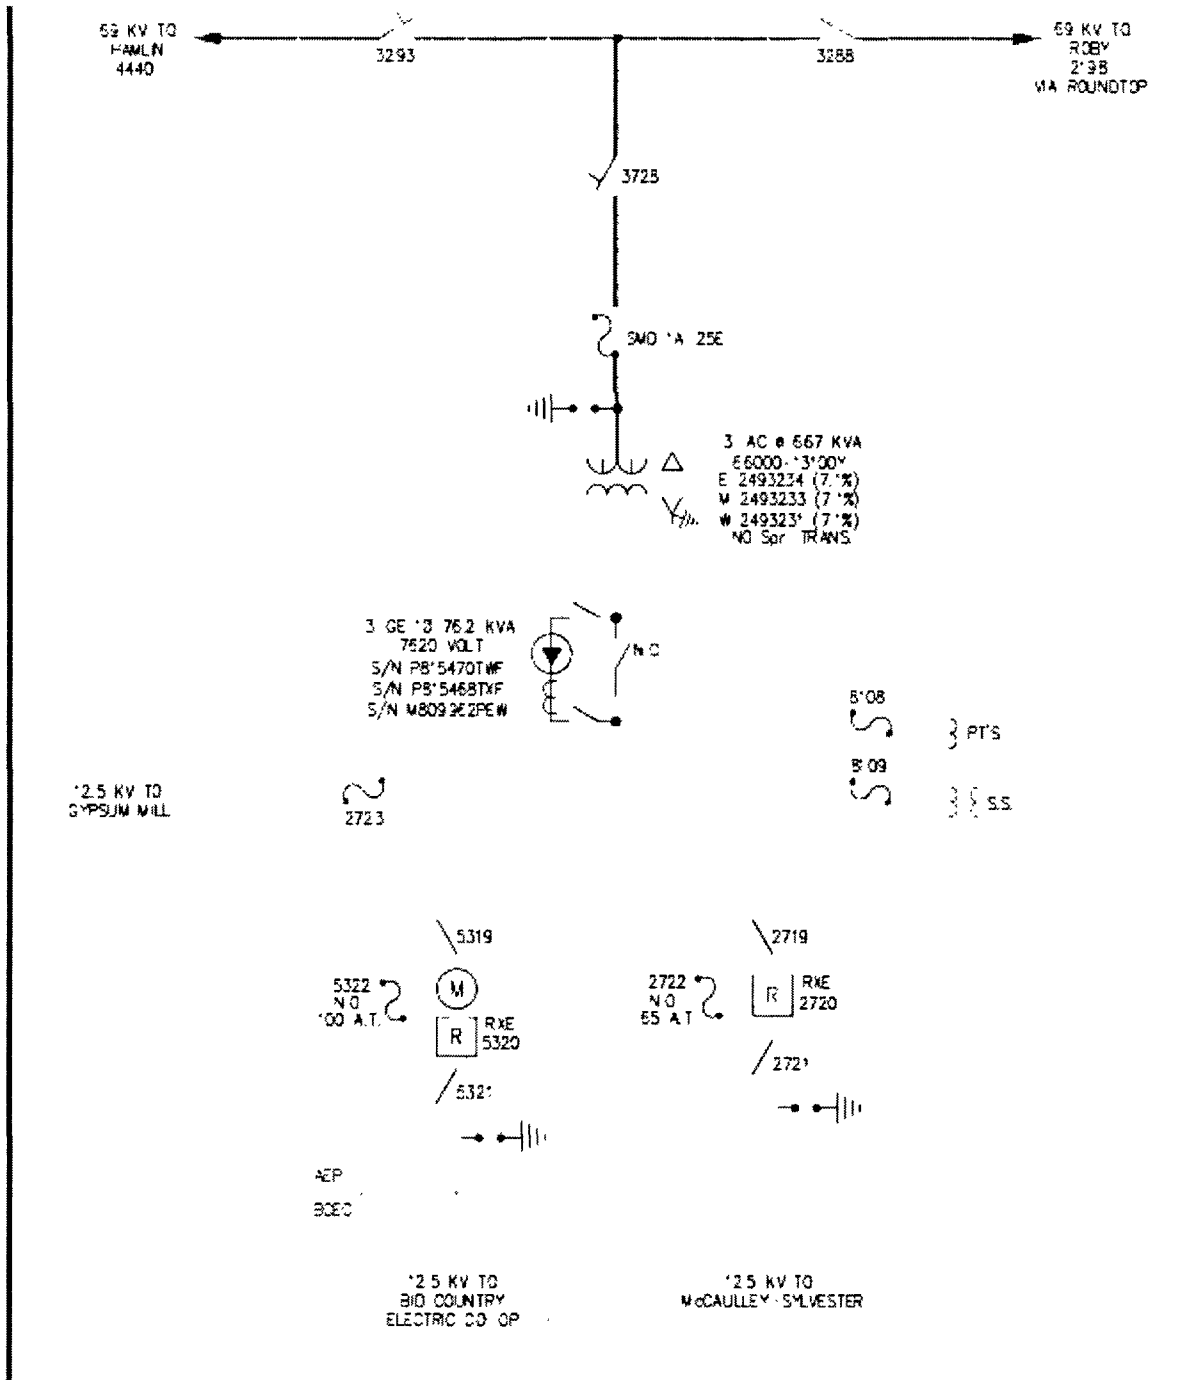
69 KV TO HAMLIN 4440

3293

3288

69 KV TO ROBY 2198 VIA ROUNDTOP

3728

SMD 1A 25E

3 AC @ 667 KVA
66000-13100Y
E 2493234 (7.1%)
M 2493233 (7.1%)
W 2493231 (7.1%)
NO Spr TRANS.

3 GE 13 76.2 KVA
7620 VOLT
S/N PB15470TWF
S/N PB15468TXF
S/N M80939E2PEW

N.O.

8108

PT'S

8109

S.S.

12.5 KV TO GYPSUM MILL

2723

5319

5322 N.O. 100 A.T.

M

R

RXE 5320

5321

2719

2722 N.O. 65 A.T.

R

RXE 2720

2721

AEP

BCEC

12.5 KV TO BIG COUNTRY ELECTRIC CO-OP

12.5 KV TO McCAULLEY-SYLVESTER